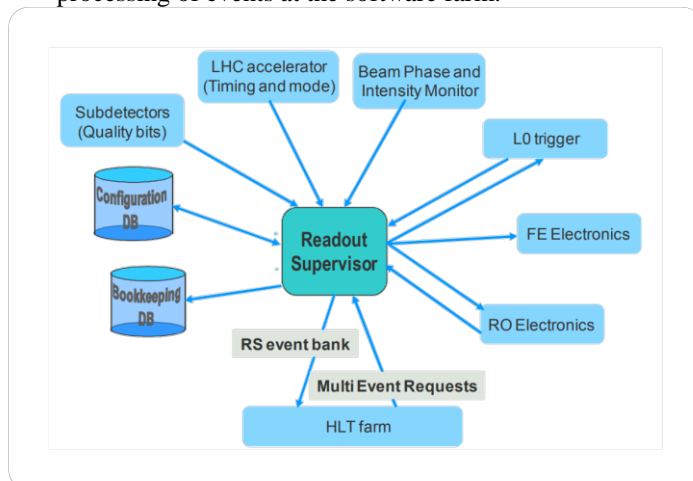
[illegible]

LHC accelerator (Timing and mode)

Beam Phase and Intensity Monitor

Subdetectors (Quality bits)

L0 trigger

Configuration DB

Readout Supervisor

FE Electronics

Bookkeeping DB

RO Electronics

RS event bank

Multi Event Requests

HLT farm